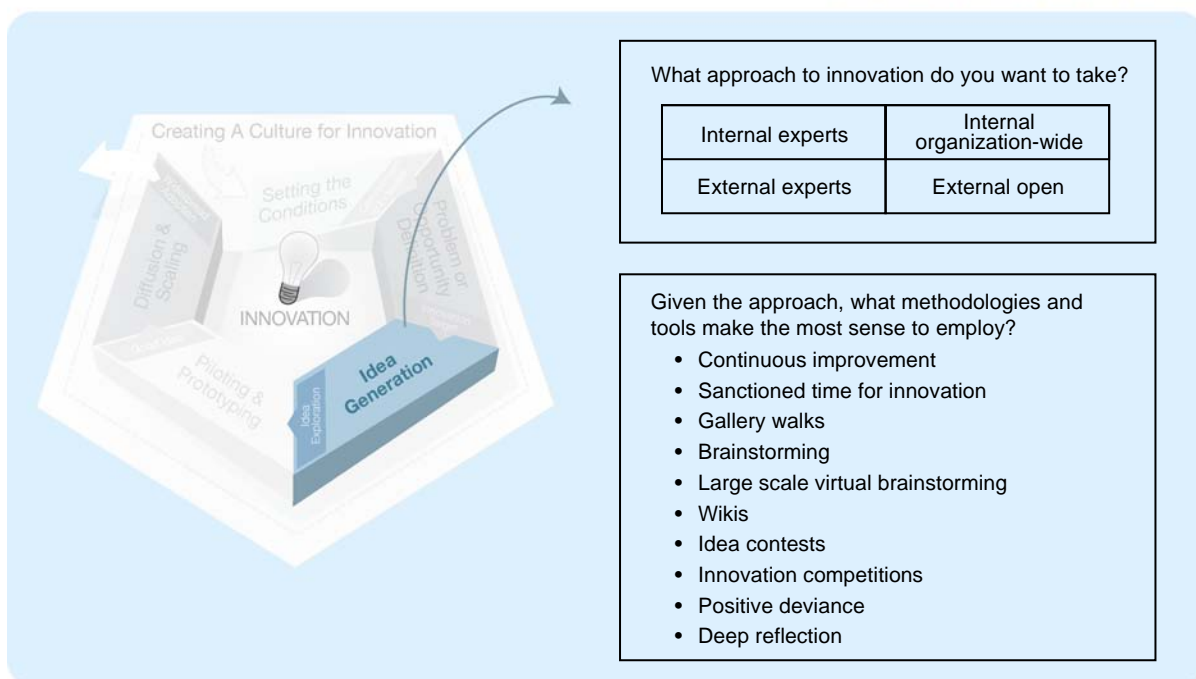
Creating A Culture for Innovation

Setting the Conditions

Problem or Opportunity Definition

Diffusion & Scaling

INNOVATION

Piloting & Prototyping

Idea Generation

Idea Exploration

What approach to innovation do you want to take?

| Internal experts | Internal organization-wide |
|---|---|
| External experts | External open |

Given the approach, what methodologies and tools make the most sense to employ?

- Continuous improvement
- Sanctioned time for innovation
- Gallery walks
- Brainstorming
- Large scale virtual brainstorming
- Wikis
- Idea contests
- Innovation competitions
- Positive deviance
- Deep reflection